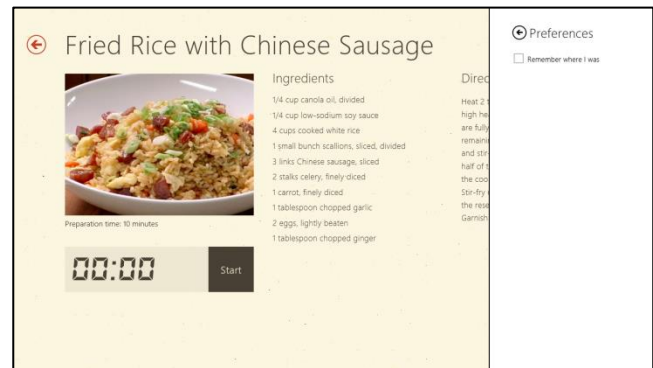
Fried Rice with Chinese Sausage

Preparation time: 10 minutes

00:00

Start

Ingredients

1/4 cup canola oil, divided
1/4 cup low-sodium soy sauce
4 cups cooked white rice
1 small bunch scallions, sliced, divided
3 links Chinese sausage, sliced
2 stalks celery, finely diced
1 carrot, finely diced
1 tablespoon chopped garlic
2 eggs, lightly beaten
1 tablespoon chopped ginger

Direc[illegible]

Heat 2 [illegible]
high he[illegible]
are fully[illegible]
remaini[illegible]
and stir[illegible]
half of t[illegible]
the coo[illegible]
Stir-fry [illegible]
the rese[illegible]
Garnish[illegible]

Preferences

Remember where I was